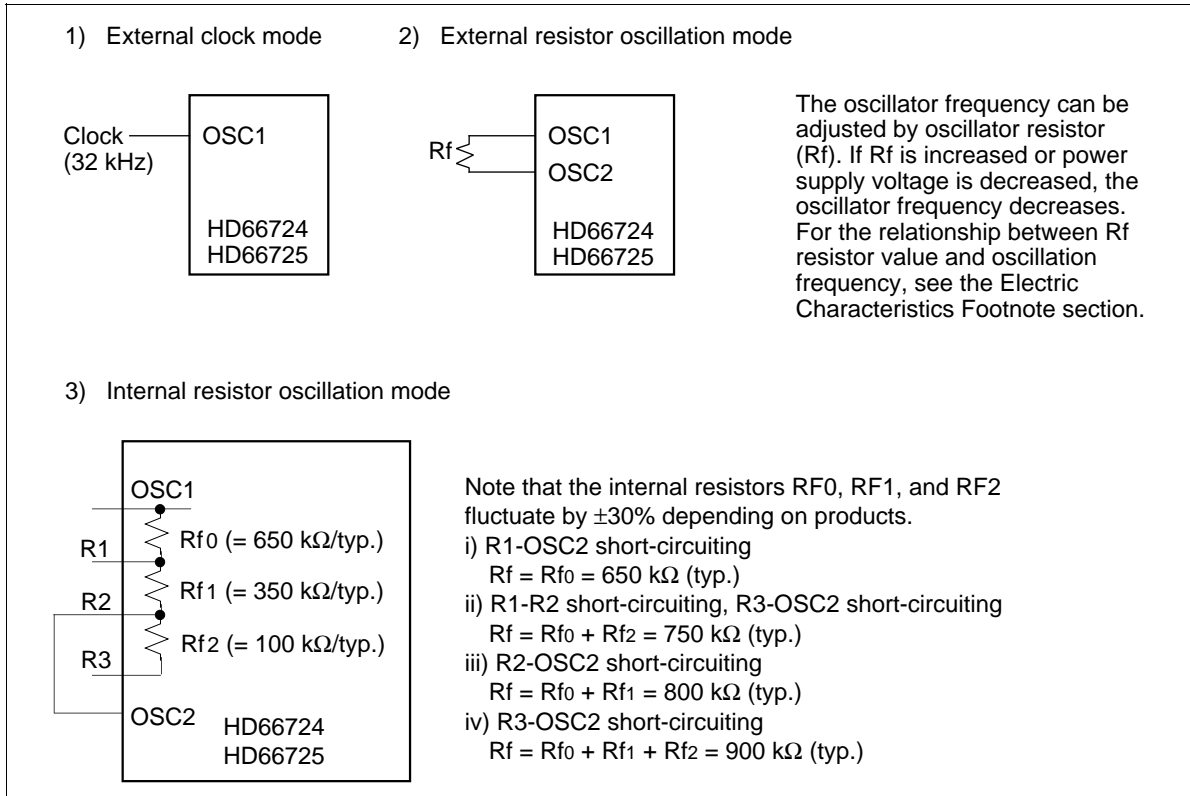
1) External clock mode

2) External resistor oscillation mode

Clock (32 kHz)

OSC1

HD66724
HD66725

Rf

OSC1

OSC2

HD66724
HD66725

The oscillator frequency can be adjusted by oscillator resistor (Rf). If Rf is increased or power supply voltage is decreased, the oscillator frequency decreases. For the relationship between Rf resistor value and oscillation frequency, see the Electric Characteristics Footnote section.

3) Internal resistor oscillation mode

OSC1

R1

R2

R3

OSC2

$Rf_0$ (= 650 kΩ/typ.)

$Rf_1$ (= 350 kΩ/typ.)

$Rf_2$ (= 100 kΩ/typ.)

HD66724
HD66725

Note that the internal resistors RF0, RF1, and RF2 fluctuate by ±30% depending on products.
i) R1-OSC2 short-circuiting
$Rf = Rf_0 = 650$ kΩ (typ.)
ii) R1-R2 short-circuiting, R3-OSC2 short-circuiting
$Rf = Rf_0 + Rf_2 = 750$ kΩ (typ.)
iii) R2-OSC2 short-circuiting
$Rf = Rf_0 + Rf_1 = 800$ kΩ (typ.)
iv) R3-OSC2 short-circuiting
$Rf = Rf_0 + Rf_1 + Rf_2 = 900$ kΩ (typ.)